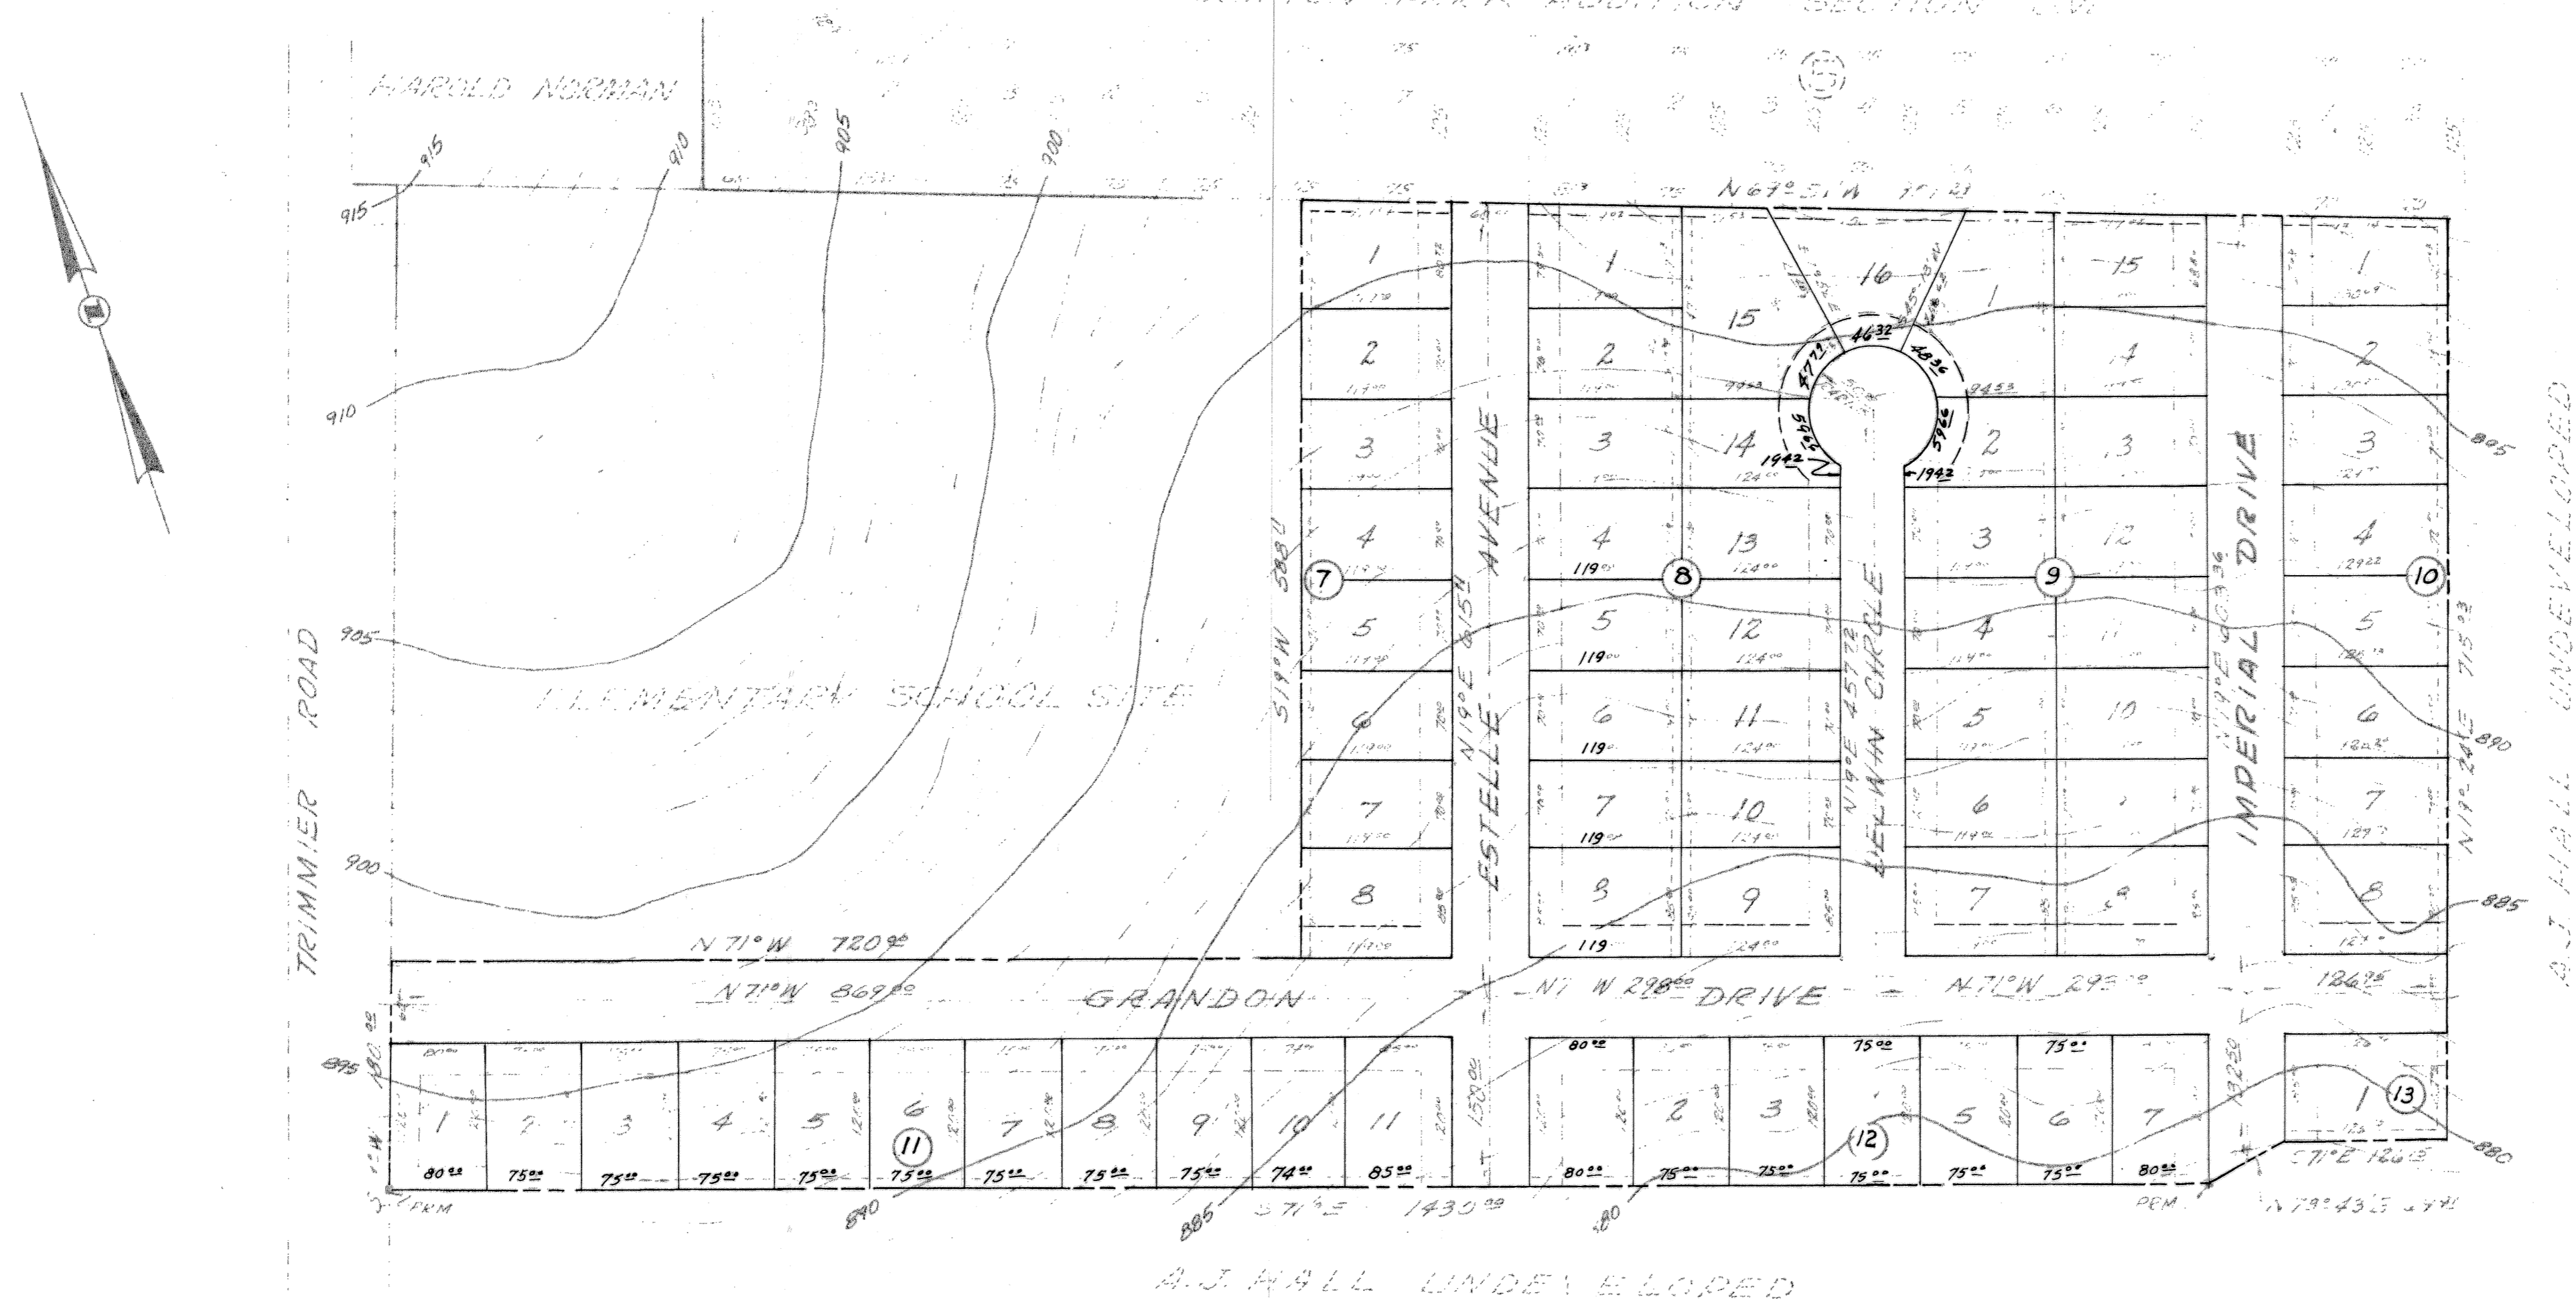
HAROLD NORMAN

915
915
910
905
900
910
905
900
895
890
885
880
885
890
895

ELEMENTARY SCHOOL SITE

TRIMMIER ROAD

N 71° W 720.00
N 71° W 869.00
GRANDON
N 71° W 298.00
DRIVE
N 71° W 293.00
126.95

S 19° W 588
N 19° E 615
ESTELLE AVENUE
N 19° E 457.72
LELWIN CIRCLE
IMPERIAL DRIVE
N 19° 24' E 715.93

N 67° 51' W

46.32
48.36
47.72
59.66
59.66
19.42
19.42
94.53
94.53

1
2
3
4
5
6
7
8
7

1
2
3
4
5
6
7
8
9
10
11
12
13
14
15
16
8

1
2
3
4
5
6
7
8
9
10
11
12
13
14
15
9

1
2
3
4
5
6
7
8
10

119.00
119.00
119.00
119
119
124.00
124.00
124.00
124.00
129.22

1
2
3
4
5
6
7
8
9
10
11
11

80.00
75.00
75.00
75.00
75.00
75.00
75.00
75.00
75.00
74.00
85.00
180.00

1
2
3
5
6
7
12

80.00
75.00
75.00
75.00
75.00
75.00
80.00
80.00
75.00
75.00
132.50

1
13

S 71° E 1430.00
S 71° E 126.13
N 79° 43' E
PRM
PRM

A.J. HALL UNDEVELOPED
A.J. HALL UNDEVELOPED